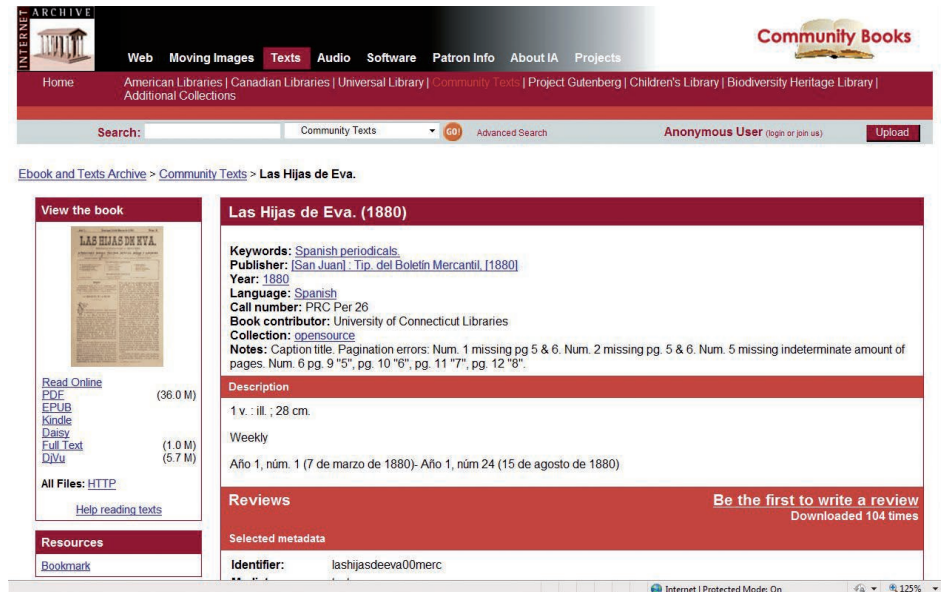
INTERNET ARCHIVE

Web Moving Images Texts Audio Software Patron Info About IA Projects

Community Books

Home American Libraries | Canadian Libraries | Universal Library | Community Texts | Project Gutenberg | Children's Library | Biodiversity Heritage Library | Additional Collections

Search: Community Texts GO! Advanced Search Anonymous User (login or join us) Upload

Ebook and Texts Archive > Community Texts > Las Hijas de Eva.

View the book

LAS HIJAS DE EVA.

Read Online
PDF (36.0 M)
EPUB
Kindle
Daisy
Full Text (1.0 M)
DjVu (5.7 M)

All Files: HTTP

Help reading texts

Resources

Bookmark

Las Hijas de Eva. (1880)

Keywords: Spanish periodicals.
Publisher: [San Juan] : Tip. del Boletín Mercantil, [1880]
Year: 1880
Language: Spanish
Call number: PRC Per 26
Book contributor: University of Connecticut Libraries
Collection: opensource
Notes: Caption title. Pagination errors: Num. 1 missing pg 5 & 6. Num. 2 missing pg. 5 & 6. Num. 5 missing indeterminate amount of pages. Num. 6 pg. 9 "5", pg. 10 "6", pg. 11 "7", pg. 12 "8".

Description

1 v. : ill. ; 28 cm.

Weekly

Año 1, núm. 1 (7 de marzo de 1880)- Año 1, núm 24 (15 de agosto de 1880)

Reviews

Be the first to write a review
Downloaded 104 times

Selected metadata

Identifier: lashijasdeeva00merc

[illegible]

Internet | Protected Mode: On 125%